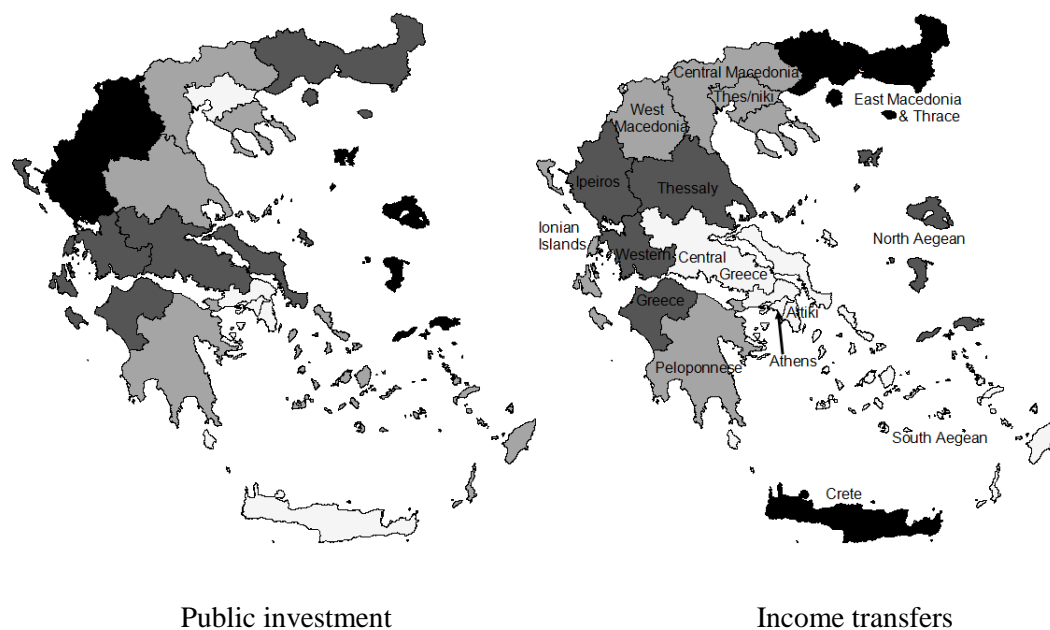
Central Macedonia
Thes/niki
West Macedonia
East Macedonia & Thrace
Ipeiros
Thessaly
Ionian Islands
North Aegean
Western
Central
Greece
Greece
Attiki
Athens
Peloponnese
South Aegean
Crete

Public investment

Income transfers